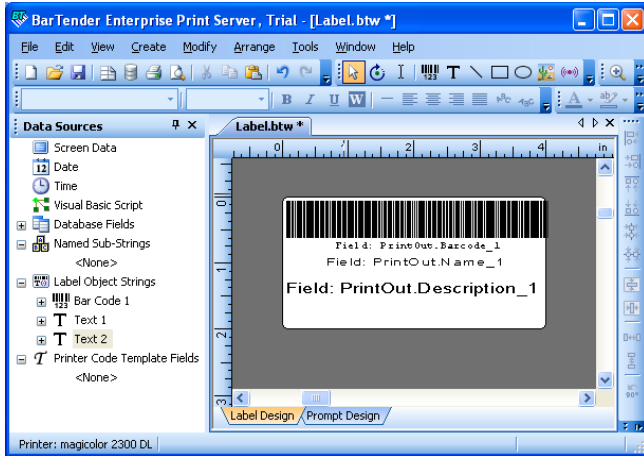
BarTender Enterprise Print Server, Trial - [Label.btw *]

File Edit View Create Modify Arrange Tools Window Help

B I U W A

Data Sources

Screen Data
12 Date
Time
Visual Basic Script
Database Fields
Named Sub-Strings
<None>
Label Object Strings
Bar Code 1
Text 1
Text 2
Printer Code Template Fields
<None>

Label.btw *

0 1 2 3 4 in

0
1
2
3

Field: PrintOut.Barcode_1
Field: PrintOut.Name_1
Field: PrintOut.Description_1

Label Design Prompt Design

Printer: magicolor 2300 DL